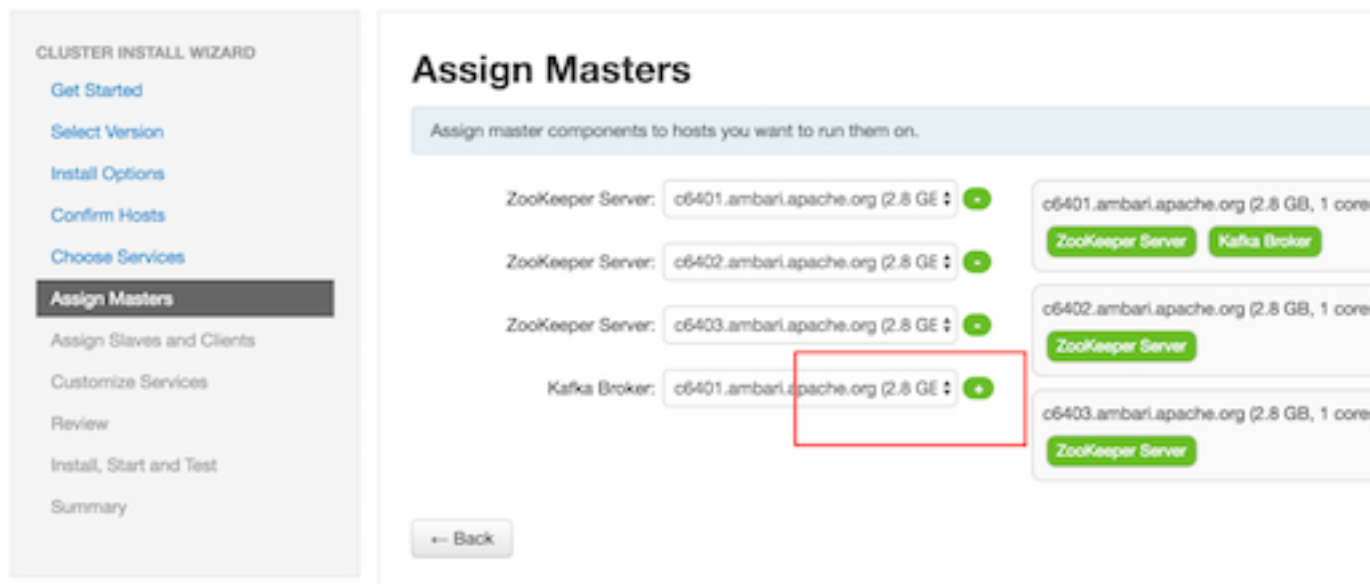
CLUSTER INSTALL WIZARD
Get Started
Select Version
Install Options
Confirm Hosts
Choose Services
Assign Masters
Assign Slaves and Clients
Customize Services
Review
Install, Start and Test
Summary

Assign Masters

Assign master components to hosts you want to run them on.

ZooKeeper Server: c6401.ambari.apache.org (2.8 GE -

ZooKeeper Server: c6402.ambari.apache.org (2.8 GE -

ZooKeeper Server: c6403.ambari.apache.org (2.8 GE -

Kafka Broker: c6401.ambari.apache.org (2.8 GE +

c6401.ambari.apache.org (2.8 GB, 1 core
ZooKeeper Server Kafka Broker

c6402.ambari.apache.org (2.8 GB, 1 core
ZooKeeper Server

c6403.ambari.apache.org (2.8 GB, 1 core
ZooKeeper Server

← Back